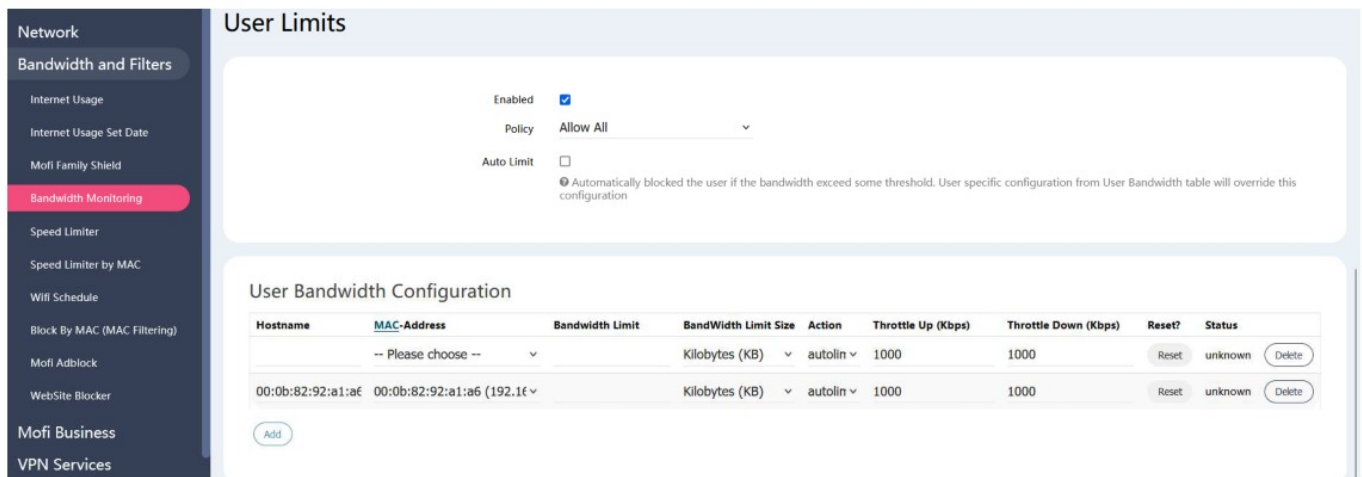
Network
Bandwidth and Filters
Internet Usage
Internet Usage Set Date
Mofi Family Shield
Bandwidth Monitoring
Speed Limiter
Speed Limiter by MAC
Wifi Schedule
Block By MAC (MAC Filtering)
Mofi Adblock
WebSite Blocker
Mofi Business
VPN Services

User Limits

Enabled
Policy Allow All
Auto Limit
Automatically blocked the user if the bandwidth exceed some threshold. User specific configuration from User Bandwidth table will override this configuration

User Bandwidth Configuration

| Hostname | MAC-Address | Bandwidth Limit | BandWidth Limit Size | Action | Throttle Up (Kbps) | Throttle Down (Kbps) | Reset? | Status | |
|---|---|---|---|---|---|---|---|---|---|
| | -- Please choose -- | | Kilobytes (KB) | autolin | 1000 | 1000 | Reset | unknown | Delete |
| 00:0b:82:92:a1:a6 | 00:0b:82:92:a1:a6 (192.16 | | Kilobytes (KB) | autolin | 1000 | 1000 | Reset | unknown | Delete |

Add